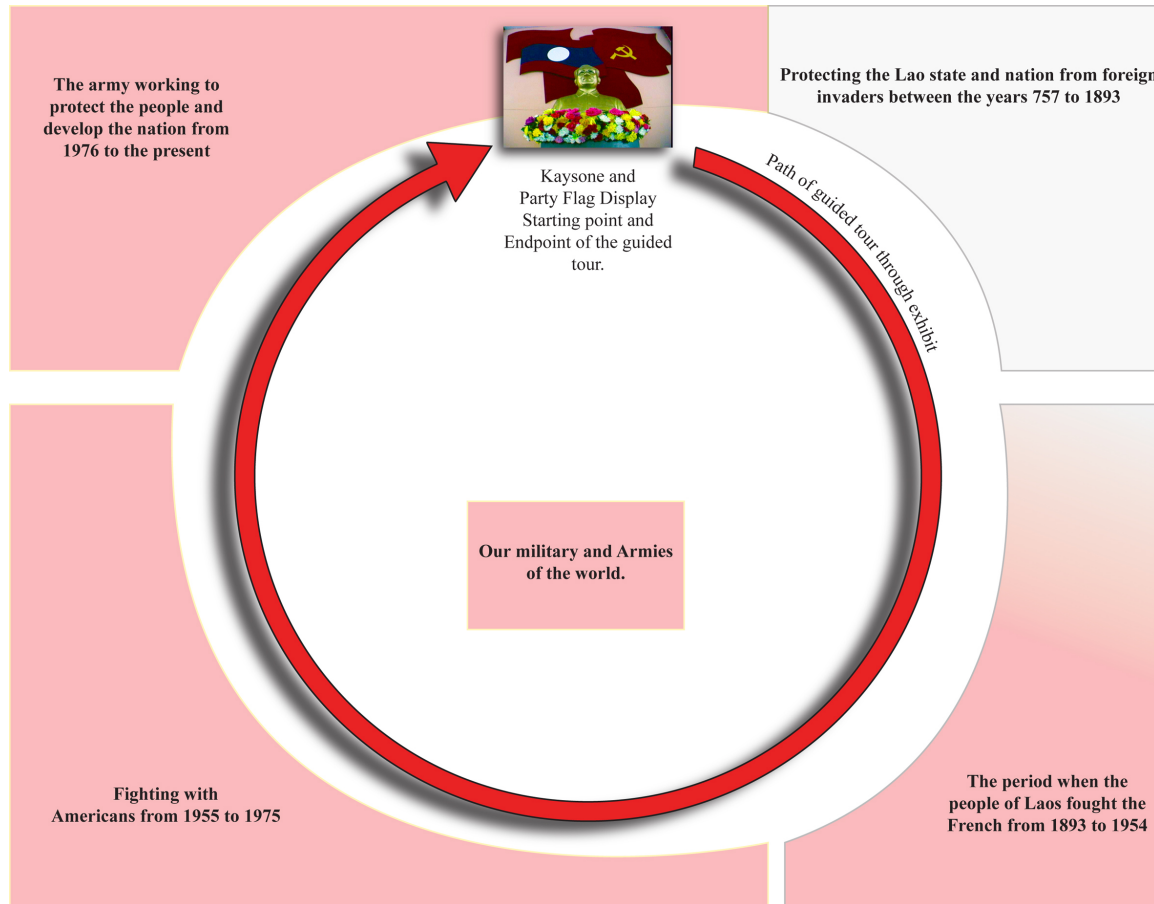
The army working to protect the people and develop the nation from 1976 to the present

Protecting the Lao state and nation from foreign invaders between the years 757 to 1893

Kaysone and Party Flag Display Starting point and Endpoint of the guided tour.

Path of guided tour through exhibit

Our military and Armies of the world.

Fighting with Americans from 1955 to 1975

The period when the people of Laos fought the French from 1893 to 1954